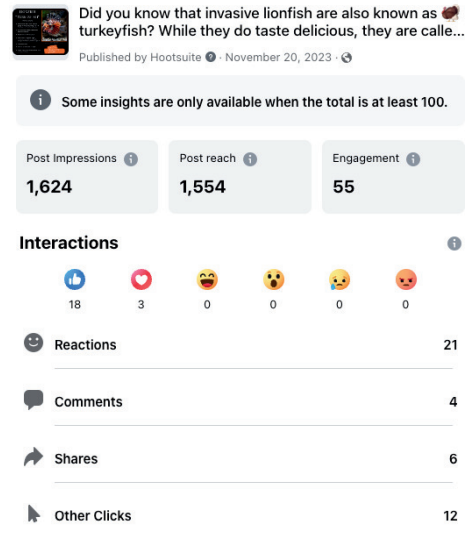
Did you know that invasive lionfish are also known as turkeyfish? While they do taste delicious, they are calle...

Published by Hootsuite · November 20, 2023 ·

Some insights are only available when the total is at least 100.

Post Impressions
1,624

Post reach
1,554

Engagement
55

Interactions

18 3 0 0 0 0

Reactions 21

Comments 4

Shares 6

Other Clicks 12